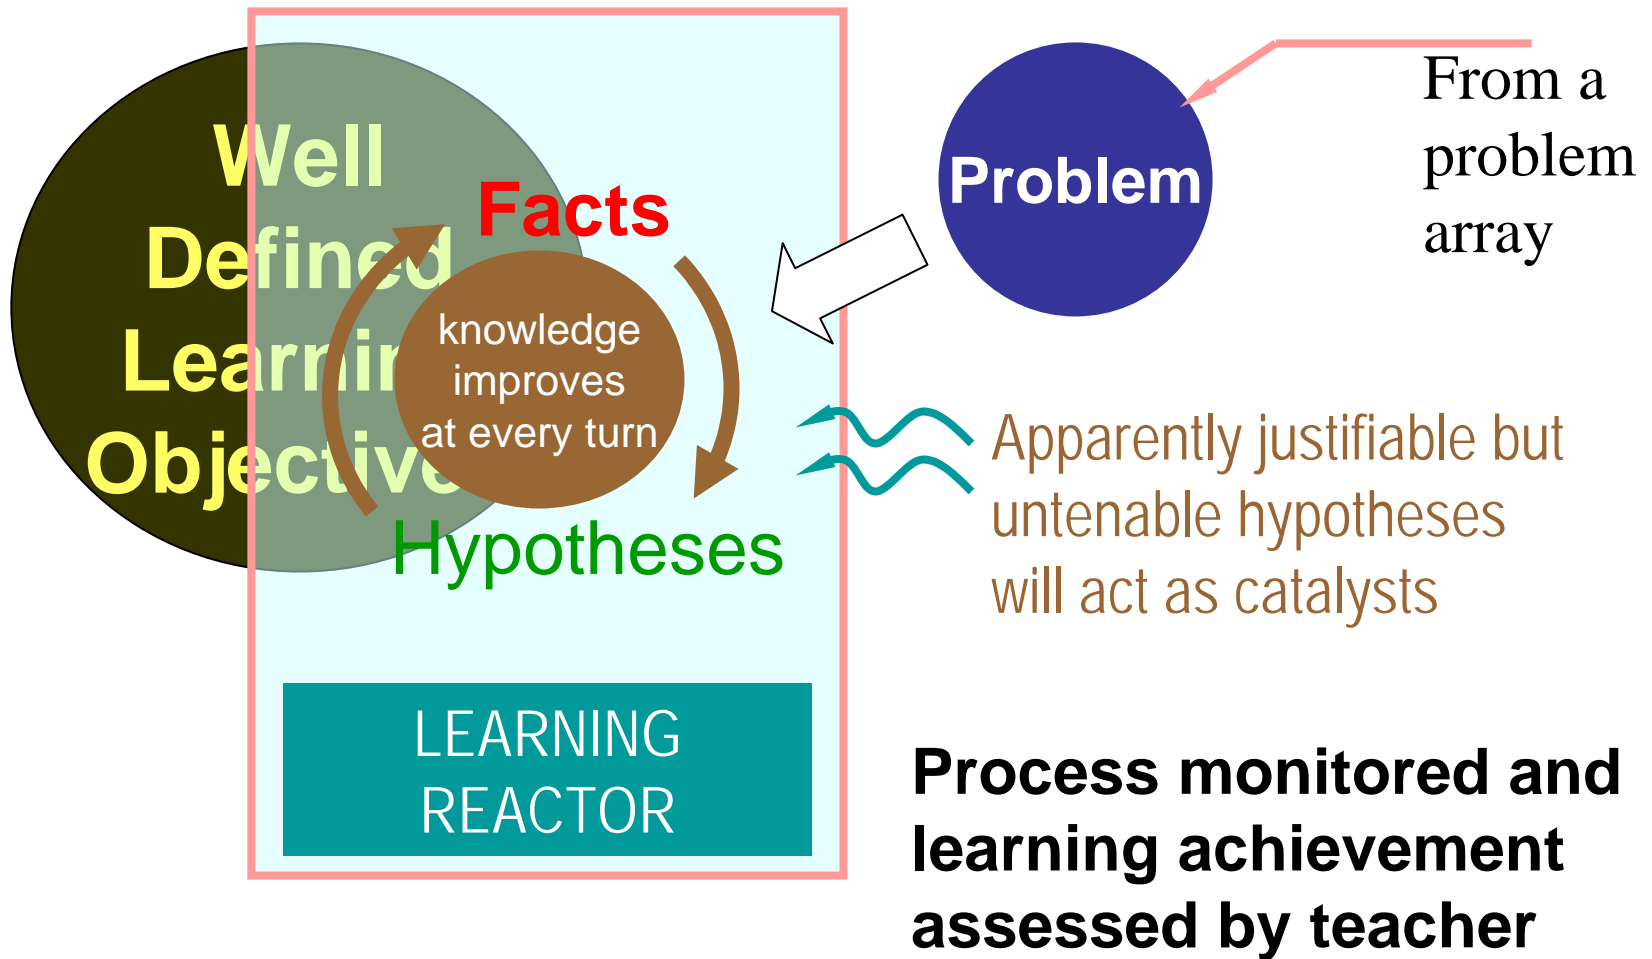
Well Defined Learnin Objective

Facts

knowledge improves at every turn

Hypotheses

Problem

From a problem array

Apparently justifiable but untenable hypotheses will act as catalysts

LEARNING REACTOR

Process monitored and learning achievement assessed by teacher